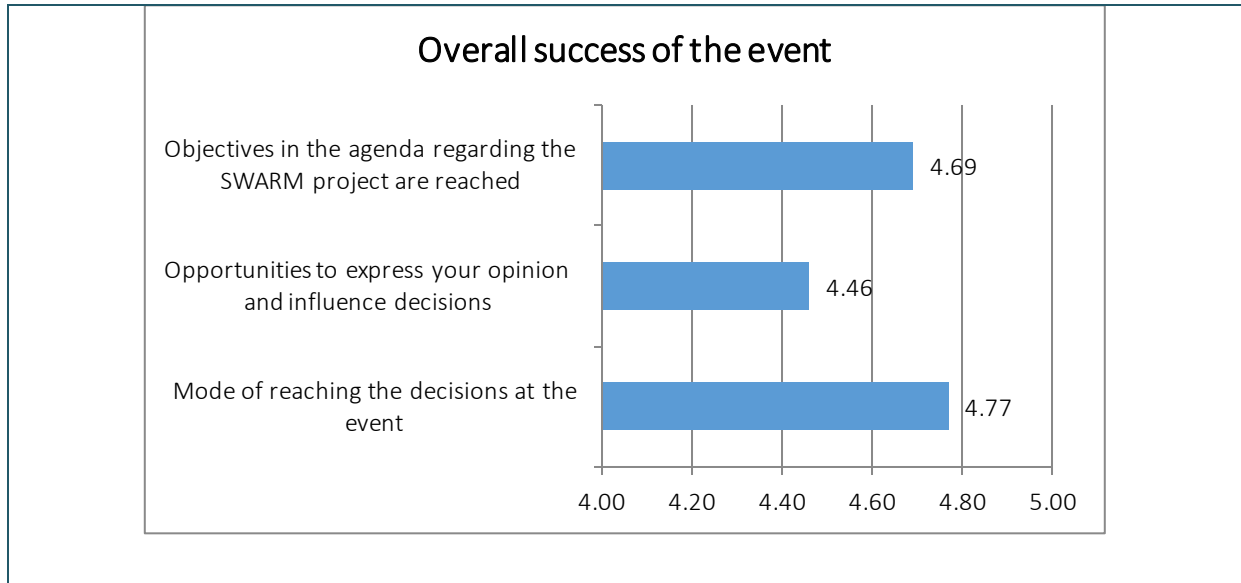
Overall success of the event

Objectives in the agenda regarding the SWARM project are reached

4.69

Opportunities to express your opinion and influence decisions

4.46

Mode of reaching the decisions at the event

4.77

4.00 4.20 4.40 4.60 4.80 5.00